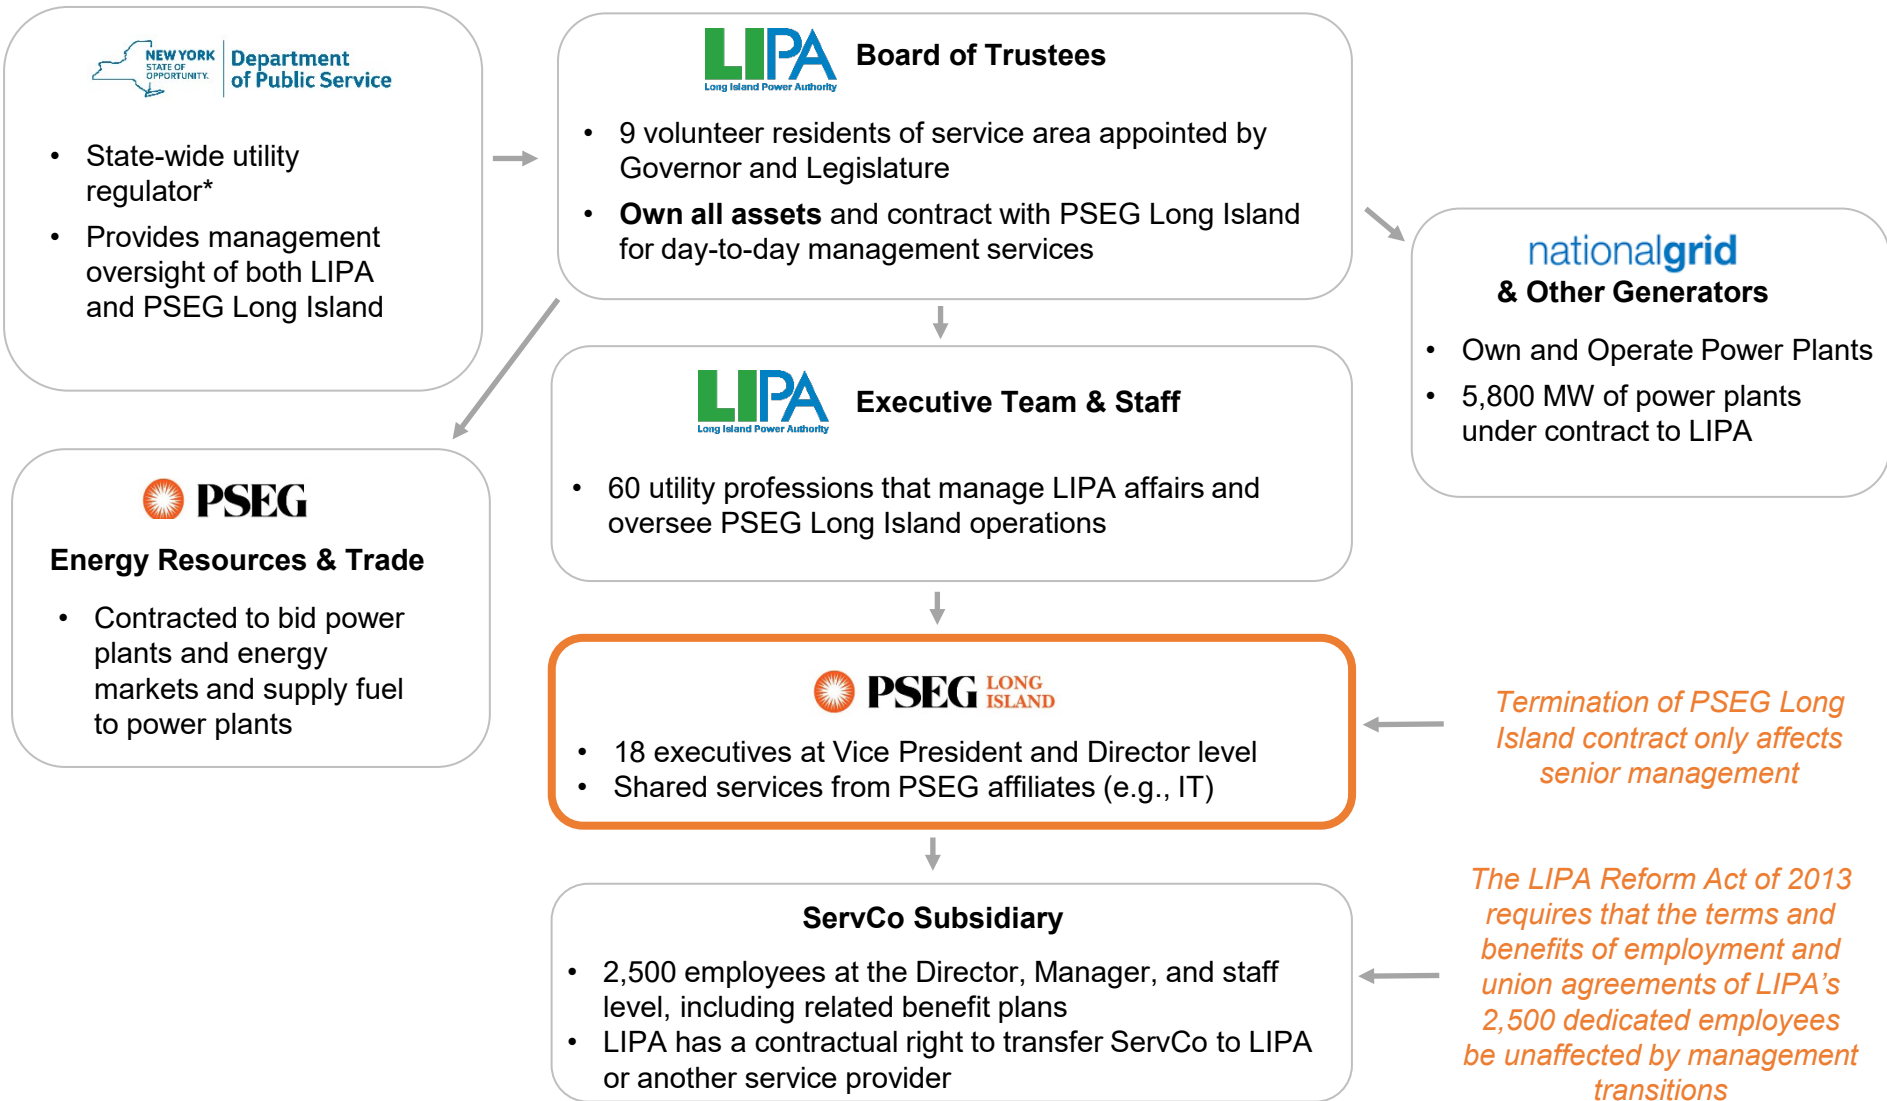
NEW YORK STATE OF OPPORTUNITY. Department of Public Service

• State-wide utility regulator*
• Provides management oversight of both LIPA and PSEG Long Island

LIPA Long Island Power Authority Board of Trustees

• 9 volunteer residents of service area appointed by Governor and Legislature
• **Own all assets** and contract with PSEG Long Island for day-to-day management services

nationalgrid
& Other Generators

• Own and Operate Power Plants
• 5,800 MW of power plants under contract to LIPA

LIPA Long Island Power Authority Executive Team & Staff

• 60 utility professions that manage LIPA affairs and oversee PSEG Long Island operations

PSEG
Energy Resources & Trade

• Contracted to bid power plants and energy markets and supply fuel to power plants

PSEG LONG ISLAND

• 18 executives at Vice President and Director level
• Shared services from PSEG affiliates (e.g., IT)

Termination of PSEG Long Island contract only affects senior management

ServCo Subsidiary

• 2,500 employees at the Director, Manager, and staff level, including related benefit plans
• LIPA has a contractual right to transfer ServCo to LIPA or another service provider

The LIPA Reform Act of 2013 requires that the terms and benefits of employment and union agreements of LIPA's 2,500 dedicated employees be unaffected by management transitions